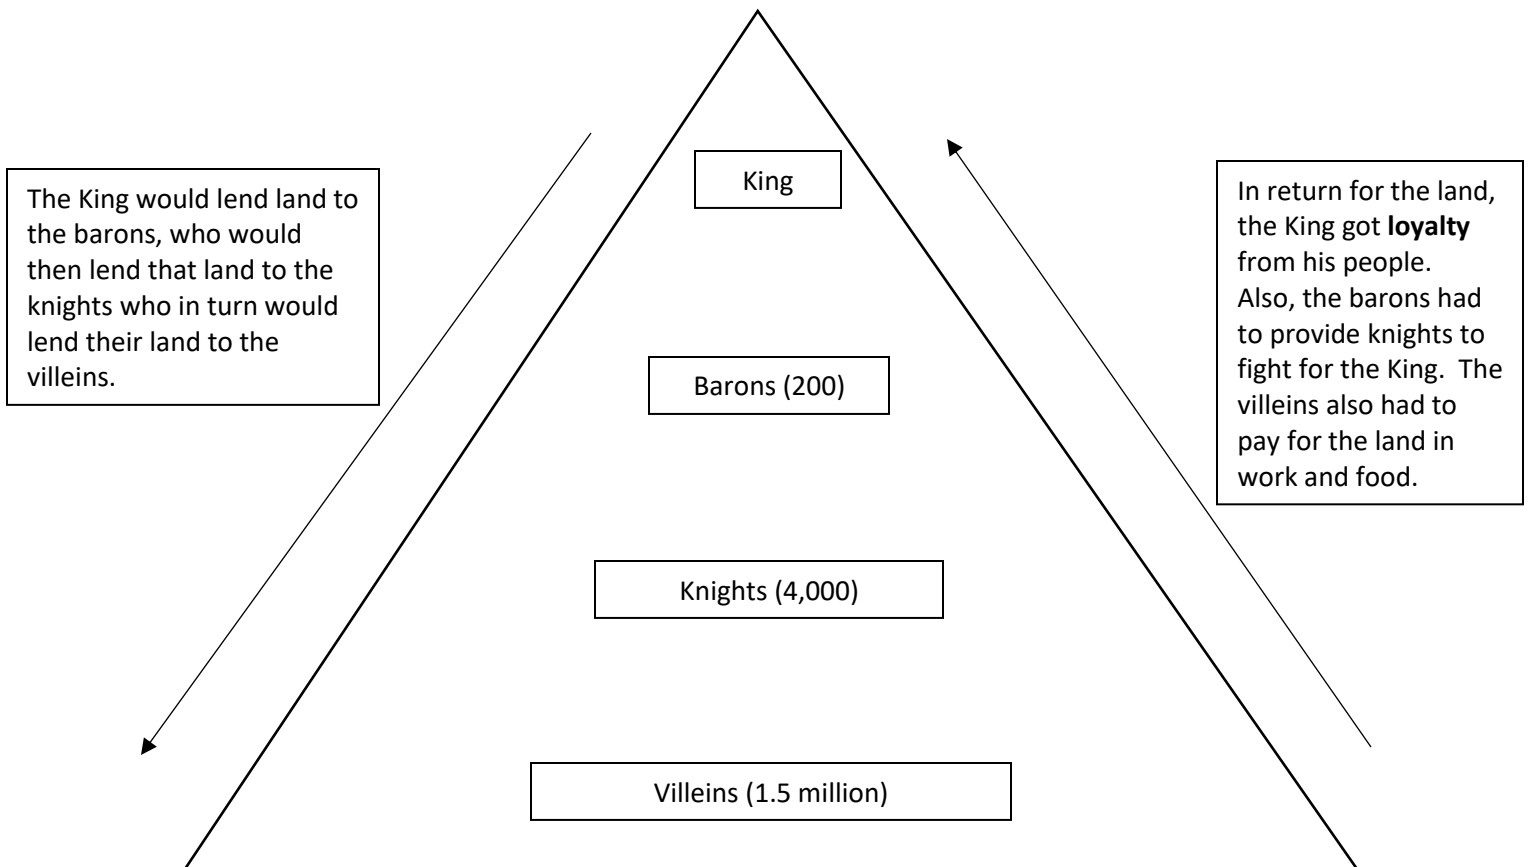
The King would lend land to the barons, who would then lend that land to the knights who in turn would lend their land to the villeins.

King

Barons (200)

Knights (4,000)

Villeins (1.5 million)

In return for the land, the King got **loyalty** from his people. Also, the barons had to provide knights to fight for the King. The villeins also had to pay for the land in work and food.